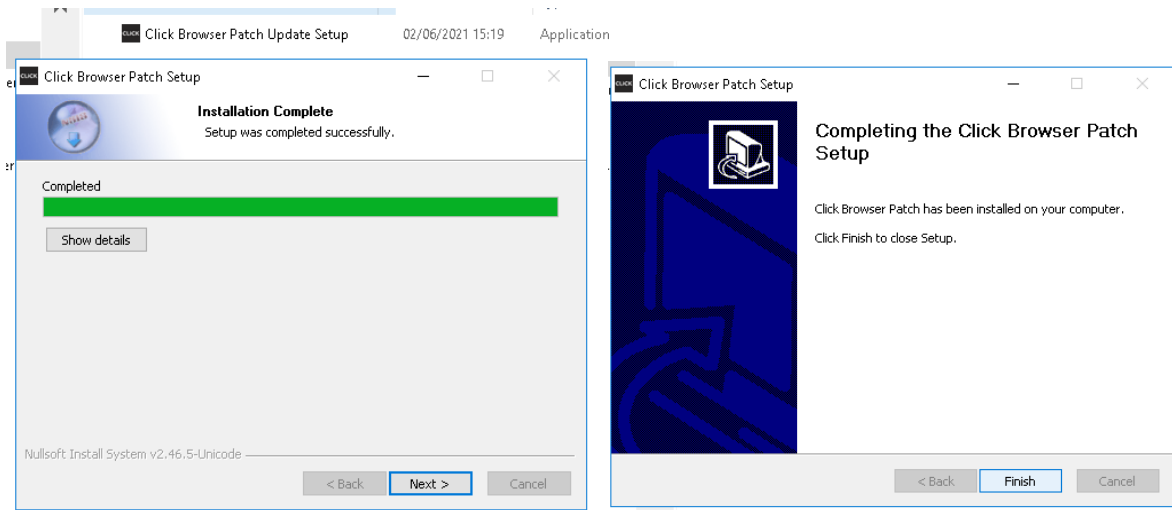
Click Browser Patch Update Setup 02/06/2021 15:19 Application

Click Browser Patch Setup

Installation Complete

Setup was completed successfully.

Completed

Show details

Nullsoft Install System v2.46.5-Unicode

< Back Next > Cancel

Click Browser Patch Setup

Completing the Click Browser Patch Setup

Click Browser Patch has been installed on your computer.

Click Finish to close Setup.

< Back Finish Cancel